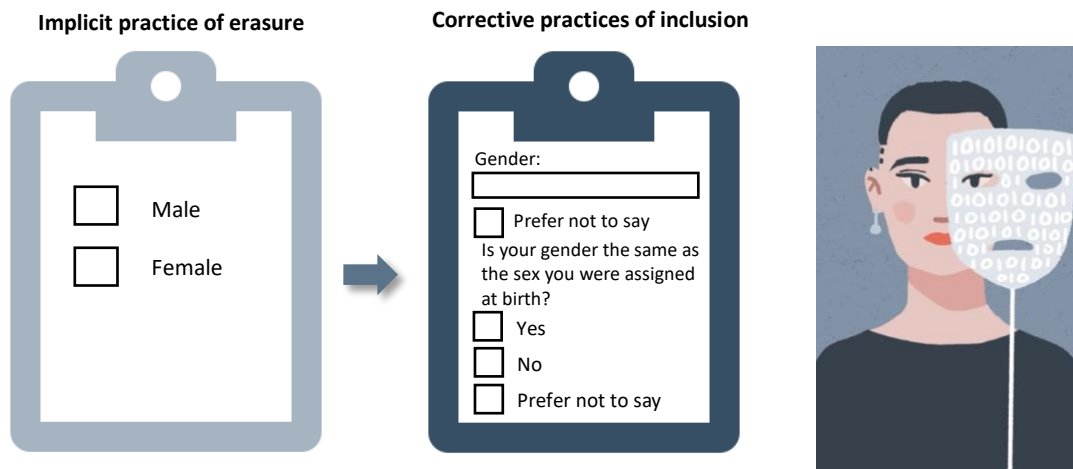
**Implicit practice of erasure**

Male

Female

**Corrective practices of inclusion**

Gender:

Prefer not to say

Is your gender the same as the sex you were assigned at birth?

Yes

No

Prefer not to say

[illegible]